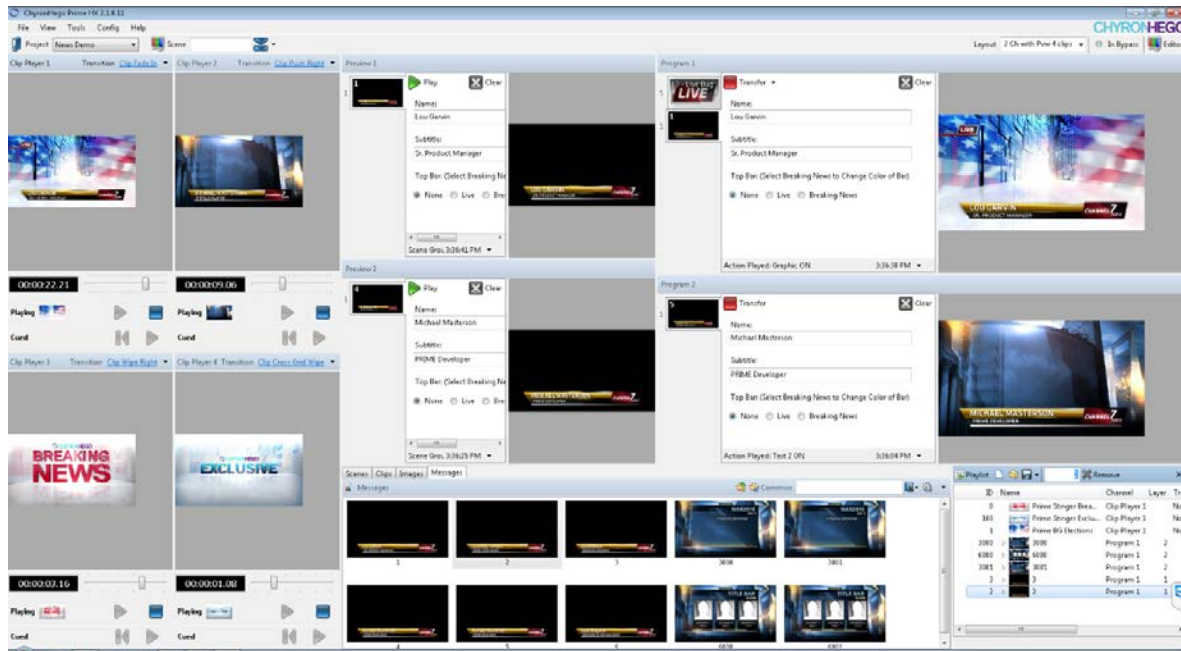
ChyronHego Prime HX 2.1.8.11

CHYRONHEGO

File View Tools Config Help

Project News Demo Scene

Layout 2 Ch with Pvw 4 clips In Bypass Editor

Clip Player 1 Transition Clip Fade In Clip Player 2 Transition Clip Push Right

00:00:22.21 00:00:09.06

Playing Playing

Cued Cued

Clip Player 3 Transition Clip Wipe Right Clip Player 4 Transition Clip Cross Grid Wipe

BREAKING NEWS

EXCLUSIVE

00:00:03.16 00:00:01.08

Playing Playing

Cued Cued

Preview 1

Play Clear

Name:
Lou Garvin

Subtitle:
Sr. Product Manager

Top Bar: (Select Breaking Ne

None Live Bre

Scene Grou 3:36:41 PM

Preview 2

Play Clear

Name:
Michael Masterson

Subtitle:
PRIME Developer

Top Bar: (Select Breaking Ne

None Live Bre

Scene Grou 3:36:25 PM

Program 1

LIVE

Transfer Clear

Name:
Lou Garvin

Subtitle:
Sr. Product Manager

Top Bar: (Select Breaking News to Change Color of Bar)

None Live Breaking News

Action Played: Graphic ON 3:36:38 PM

LOU GARVIN
SR. PRODUCT MANAGER

Program 2

Transfer Clear

Name:
Michael Masterson

Subtitle:
PRIME Developer

Top Bar: (Select Breaking News to Change Color of Bar)

None Live Breaking News

Action Played: Text 2 ON 3:36:04 PM

MICHAEL MASTERSON
PRIME DEVELOPER

Scenes Clips Images Messages

Messages

Common

1 2 3 3000 3001

4 5 6 6000 6001

Playlist Remove

| ID | Name | Channel | Layer |
|---|---|---|---|
| 0 | Prime Stinger Brea... | Clip Player 1 | |
| 101 | Prime Stinger Exclu... | Clip Player 1 | |
| 1 | Prime BG Elections | Clip Player 1 | |
| 3000 | 3000 | Program 1 | 2 |
| 6000 | 6000 | Program 1 | 2 |
| 3001 | 3001 | Program 1 | 2 |
| 3 | 3 | Program 1 | 1 |
| 2 | 2 | Program 1 | 1 |